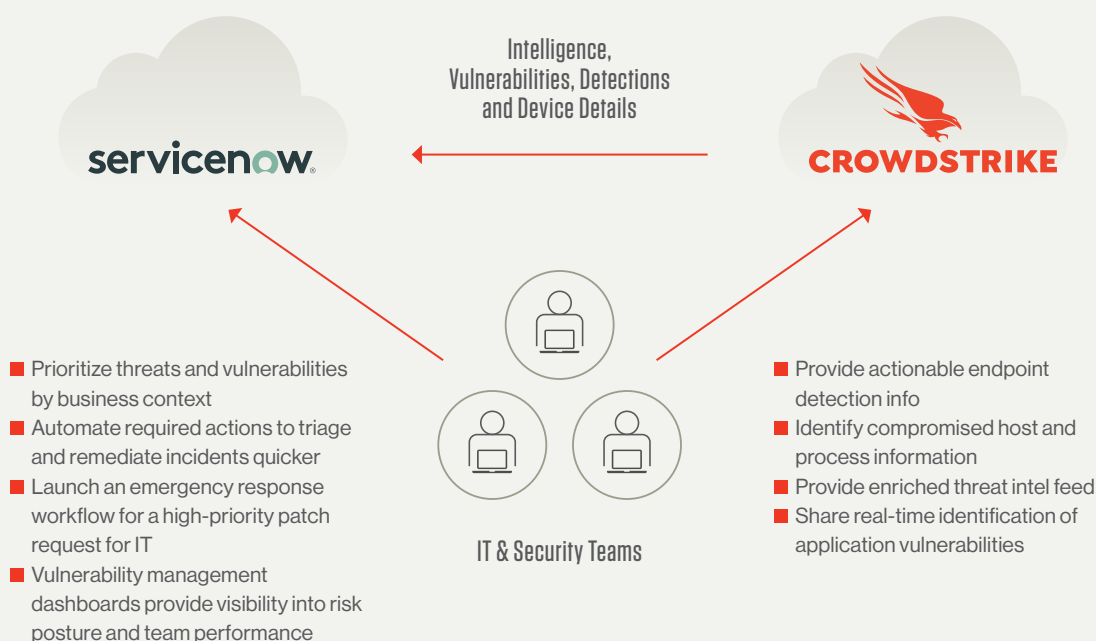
Intelligence, Vulnerabilities, Detections and Device Details

servicenow.

CROWDSTRIKE

- Prioritize threats and vulnerabilities by business context
- Automate required actions to triage and remediate incidents quicker
- Launch an emergency response workflow for a high-priority patch request for IT
- Vulnerability management dashboards provide visibility into risk posture and team performance

IT & Security Teams

- Provide actionable endpoint detection info
- Identify compromised host and process information
- Provide enriched threat intel feed
- Share real-time identification of application vulnerabilities